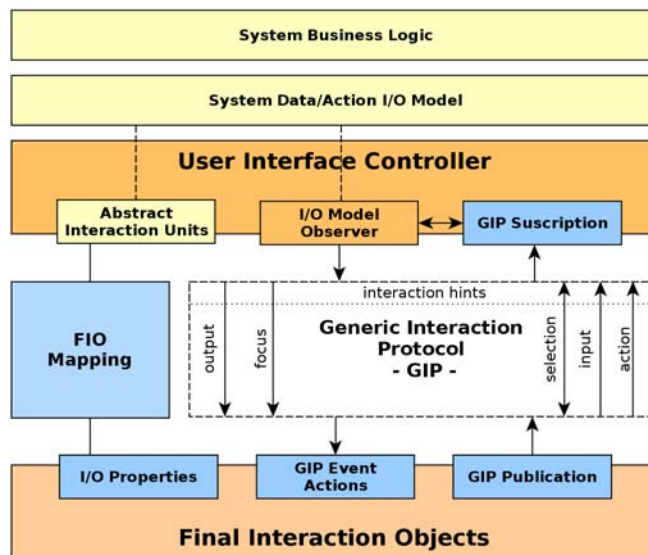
System Business Logic

System Data/Action I/O Model

User Interface Controller

Abstract Interaction Units

I/O Model Observer

GIP Suscription

FIO Mapping

interaction hints

output

focus

Generic Interaction Protocol - GIP -

selection

input

action

I/O Properties

GIP Event Actions

GIP Publication

Final Interaction Objects